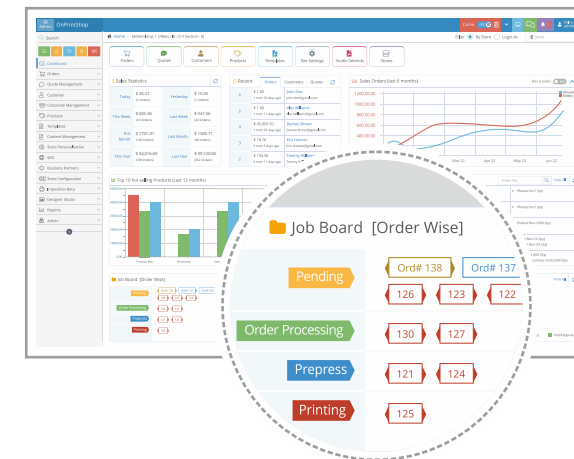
OnPrintShop

Dashboard
Orders
Quote Management
Customer
Corporate Management
Products
Templates
Content Management
Store Personalization
SEO
Business Partners
Store Configuration
Integration Data
Designer Studio
Reports
Admin

Orders
Quotes
Customers
Products
Templates
Site Settings
Studio Settings
Stores

Sales Statistics
Today
Yesterday
This Week
Last Week
This Month
Last Month
This Year
Last Year

Recent
Orders
Customers
Quotes

Sales Orders (Last 6 months)

Top 10 Best Selling Products (Last 12 months)

Job Board [Order Wise]
Pending
Order Processing
Prepress
Printing

Job Board [Order Wise]
Pending
Ord# 138
Ord# 137
126
123
122
Order Processing
130
127
Prepress
121
124
Printing
125